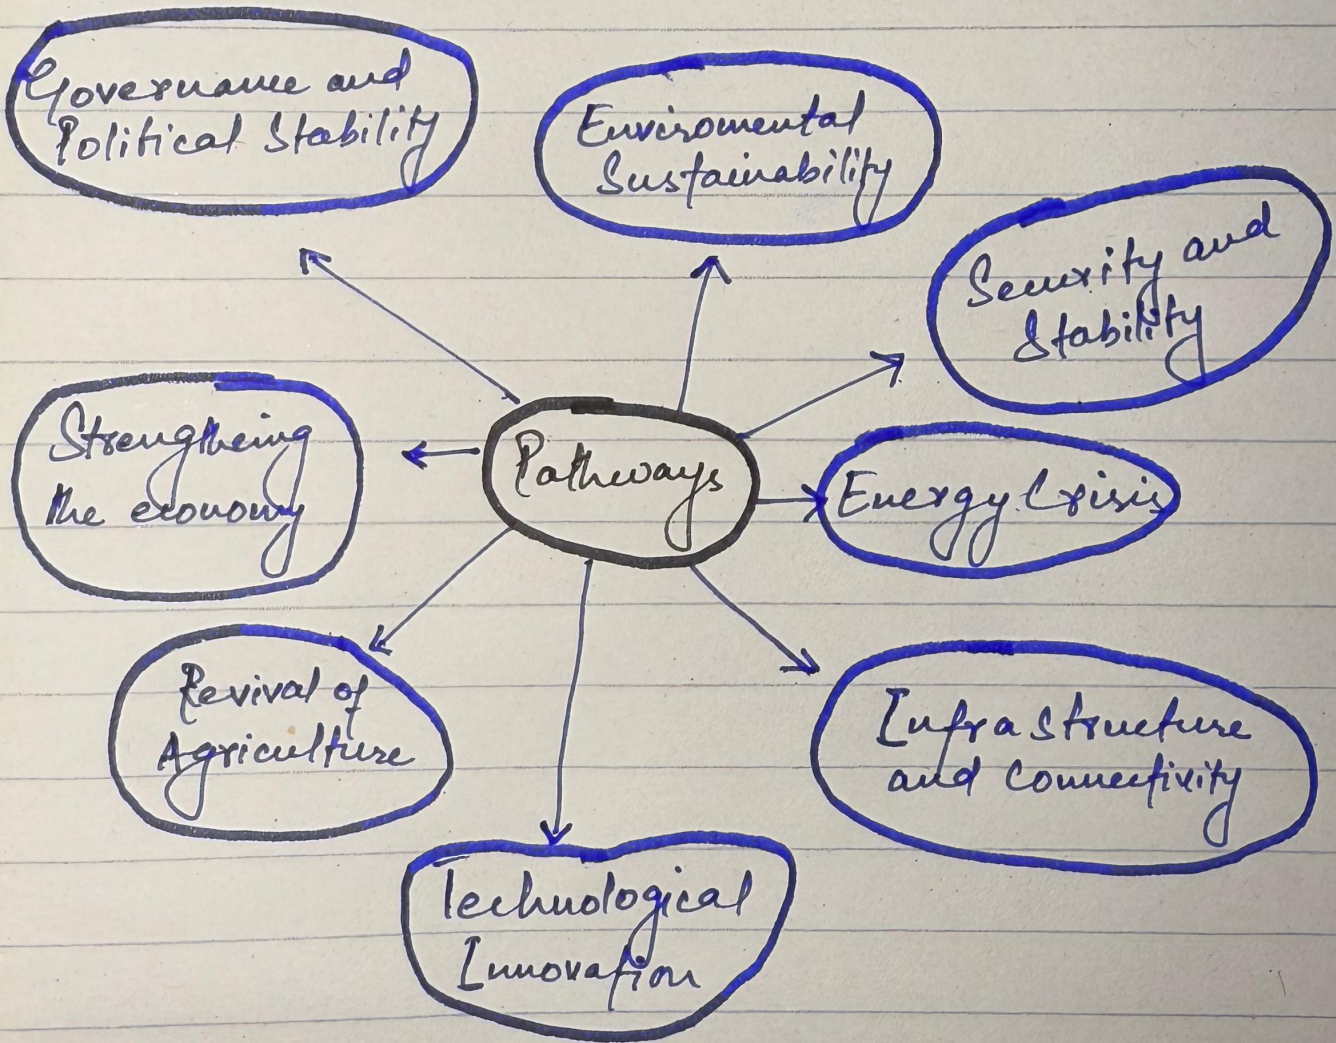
Governance and Political Stability

Environmental Sustainability

Security and Stability

Strengthening the economy

Pathways

Energy Crisis

Revival of Agriculture

Infrastructure and Connectivity

Technological Innovation